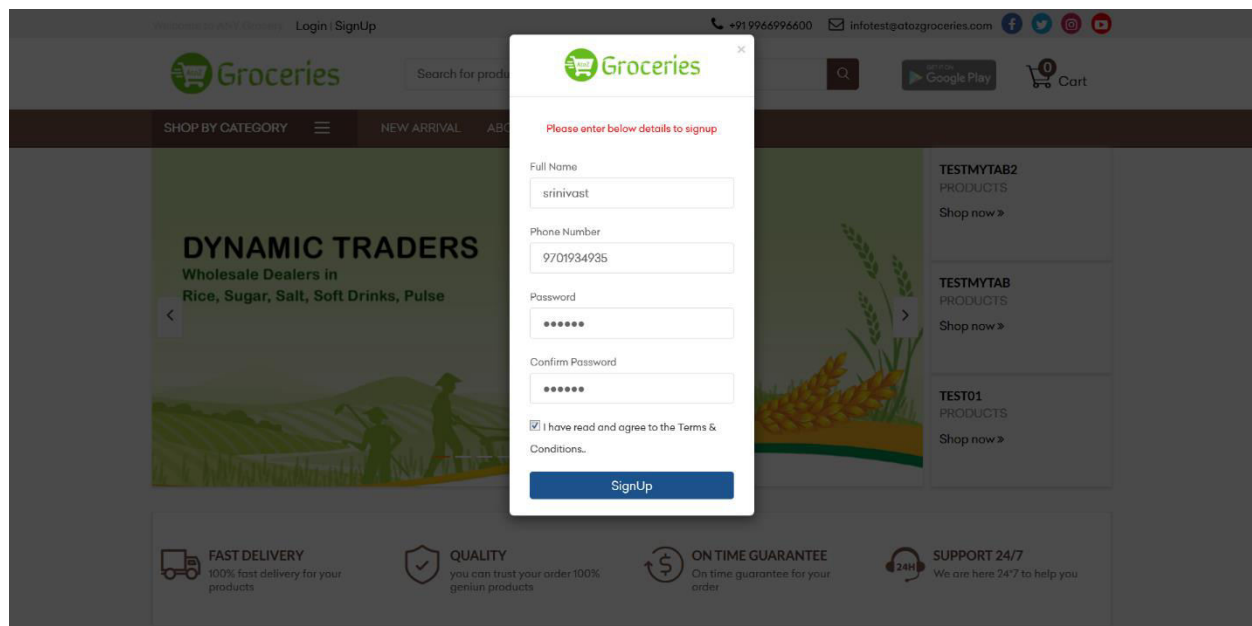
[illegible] Login | SignUp

+91 9966996600 infotest@atozgroceries.com

Groceries

Search for produ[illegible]

GET IT ON Google Play

0 Cart

SHOP BY CATEGORY

NEW ARRIVAL ABO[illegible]

DYNAMIC TRADERS
Wholesale Dealers in
Rice, Sugar, Salt, Soft Drinks, Pulse

TESTMYTAB2
PRODUCTS
Shop now »

TESTMYTAB
PRODUCTS
Shop now »

TEST01
PRODUCTS
Shop now »

Groceries

×

Please enter below details to signup

Full Name
srinivast

Phone Number
9701934935

Password
••••••

Confirm Password
••••••

I have read and agree to the Terms & Conditions..

SignUp

FAST DELIVERY
100% fast delivery for your products

QUALITY
you can trust your order 100% geniun products

ON TIME GUARANTEE
On time guarantee for your order

24H

SUPPORT 24/7
We are here 24*7 to help you